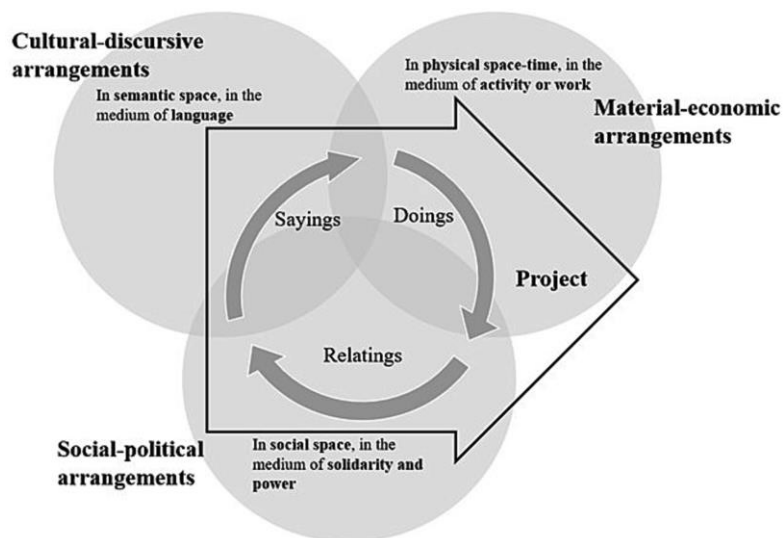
Cultural-discursive arrangements

In semantic space, in the medium of language

In physical space-time, in the medium of activity or work

Material-economic arrangements

Sayings

Doings

Project

Relatings

Social-political arrangements

In social space, in the medium of solidarity and power